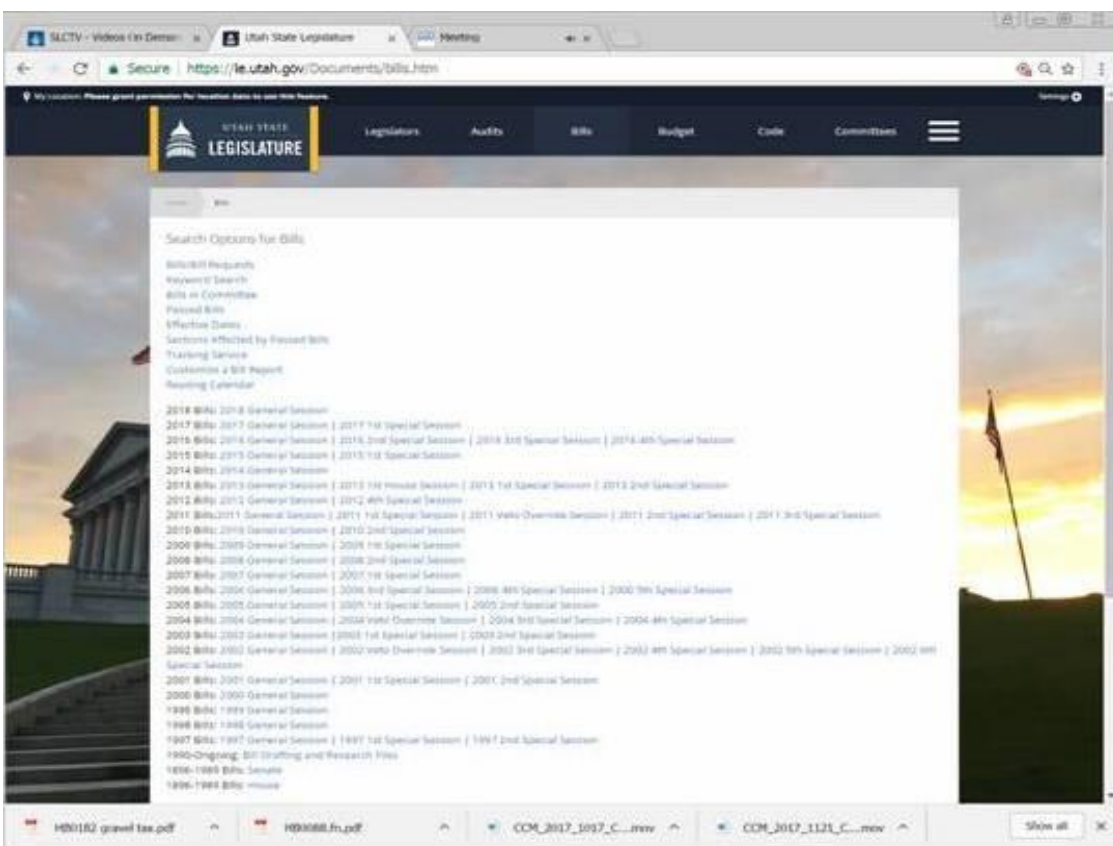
SLCTV - Videos On Deman | Utah State Legislature | Meeting

Secure | https://le.utah.gov/Documents/bills.htm

My Location: Please grant permission for location data to use this feature.

Settings

UTAH STATE LEGISLATURE

Legislators | Audits | Bills | Budget | Code | Committees

Home > Bills

Search Options for Bills

Bills/Bill Requests
Keyword Search
Bills in Committee
Passed Bills
Effective Dates
Sections Affected by Passed Bills
Tracking Service
Customize a Bill Report
Reading Calendar

2018 Bills: 2018 General Session
2017 Bills: 2017 General Session | 2017 1st Special Session
2016 Bills: 2016 General Session | 2016 2nd Special Session | 2016 3rd Special Session | 2016 4th Special Session
2015 Bills: 2015 General Session | 2015 1st Special Session
2014 Bills: 2014 General Session
2013 Bills: 2013 General Session | 2013 1st House Session | 2013 1st Special Session | 2013 2nd Special Session
2012 Bills: 2012 General Session | 2012 4th Special Session
2011 Bills: 2011 General Session | 2011 1st Special Session | 2011 Veto Override Session | 2011 2nd Special Session | 2011 3rd Special Session
2010 Bills: 2010 General Session | 2010 2nd Special Session
2009 Bills: 2009 General Session | 2009 1st Special Session
2008 Bills: 2008 General Session | 2008 2nd Special Session
2007 Bills: 2007 General Session | 2007 1st Special Session
2006 Bills: 2006 General Session | 2006 3rd Special Session | 2006 4th Special Session | 2006 5th Special Session
2005 Bills: 2005 General Session | 2005 1st Special Session | 2005 2nd Special Session
2004 Bills: 2004 General Session | 2004 Veto Override Session | 2004 3rd Special Session | 2004 4th Special Session
2003 Bills: 2003 General Session | 2003 1st Special Session | 2003 2nd Special Session
2002 Bills: 2002 General Session | 2002 Veto Override Session | 2002 3rd Special Session | 2002 4th Special Session | 2002 5th Special Session | 2002 6th Special Session
2001 Bills: 2001 General Session | 2001 1st Special Session | 2001 2nd Special Session
2000 Bills: 2000 General Session
1999 Bills: 1999 General Session
1998 Bills: 1998 General Session
1997 Bills: 1997 General Session | 1997 1st Special Session | 1997 2nd Special Session
1990-Ongoing: Bill Drafting and Research Files
1896-1989 Bills: Senate
1896-1989 Bills: House

HB0182 gravel tax.pdf | HB0088.fn.pdf | CCM_2017_1017_C....mov | CCM_2017_1121_C....mov | Show all